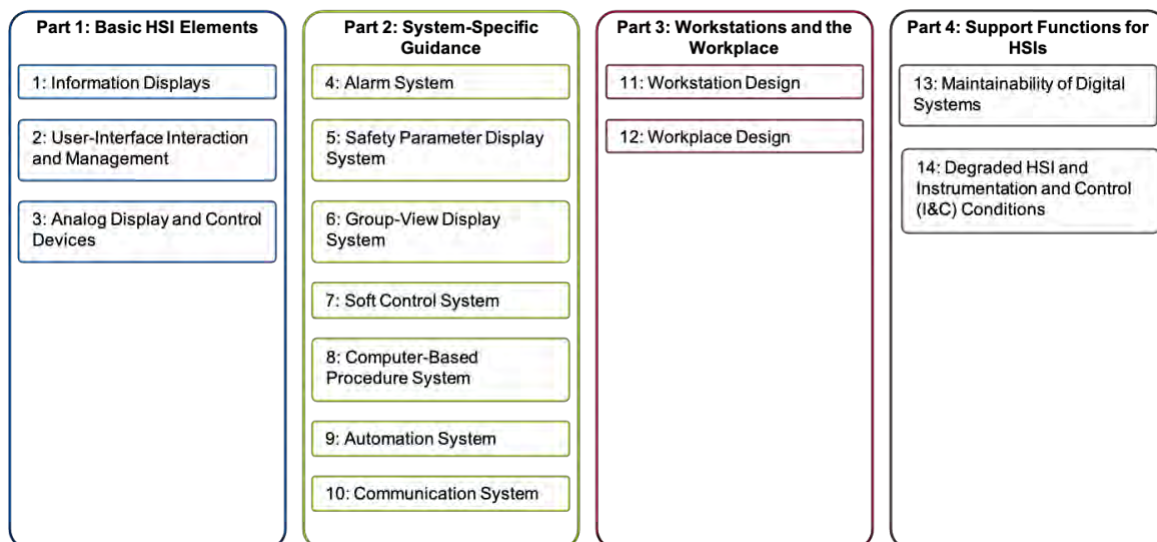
Part 1: Basic HSI Elements

1: Information Displays

2: User-Interface Interaction and Management

3: Analog Display and Control Devices

Part 2: System-Specific Guidance

4: Alarm System

5: Safety Parameter Display System

6: Group-View Display System

7: Soft Control System

8: Computer-Based Procedure System

9: Automation System

10: Communication System

Part 3: Workstations and the Workplace

11: Workstation Design

12: Workplace Design

Part 4: Support Functions for HSIs

13: Maintainability of Digital Systems

14: Degraded HSI and Instrumentation and Control (I&C) Conditions